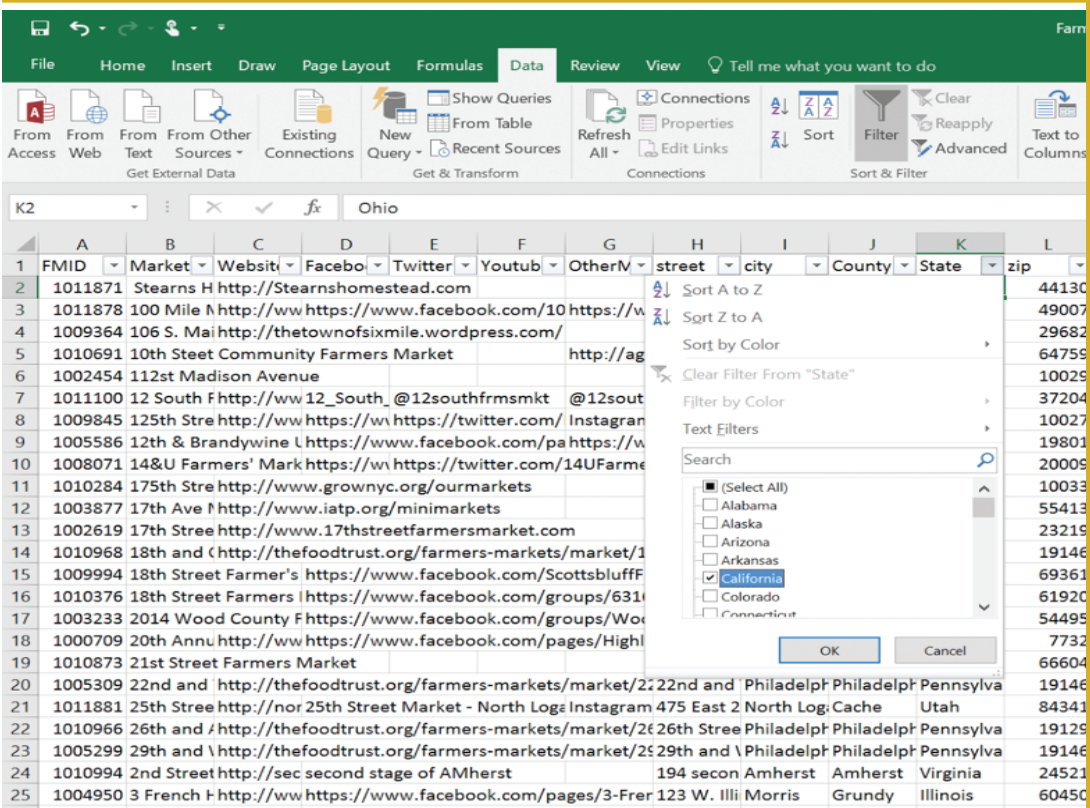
Farm

File Home Insert Draw Page Layout Formulas Data Review View Tell me what you want to do

From Access From Web From Text From Other Sources Existing Connections
Get External Data
New Query Show Queries From Table Recent Sources
Get & Transform
Refresh All Connections Properties Edit Links
Connections
Sort Filter Clear Reapply Advanced
Sort & Filter
Text to Columns

K2 Ohio

| | A | B | C | D | E | F | G | H | I | J | K | L |
|---|---|---|---|---|---|---|---|---|---|---|---|---|
| 1 | FMID | Market | Websit | Facebo | Twitter | Youtub | OtherM | street | city | County | State | zip |
| 2 | 1011871 | Stearns H | http://Stearnshomestead.com | | | | | | | | | 44130 |
| 3 | 1011878 | 100 Mile M | http://ww | https://www.facebook.com/10 | | | https://w | | | | | 49007 |
| 4 | 1009364 | 106 S. Mai | http://thetownofsixmile.wordpress.com/ | | | | | | | | | 29682 |
| 5 | 1010691 | 10th Steet Community Farmers Market | | | | | http://ag | | | | | 64759 |
| 6 | 1002454 | 112st Madison Avenue | | | | | | | | | | 10029 |
| 7 | 1011100 | 12 South F | http://ww | 12_South_ | @12southfrmsmkt | | @12sout | | | | | 37204 |
| 8 | 1009845 | 125th Stre | http://ww | https://w | https://twitter.com/ | | Instagram | | | | | 10027 |
| 9 | 1005586 | 12th & Brandywine U | | https://www.facebook.com/pa | | | https://w | | | | | 19801 |
| 10 | 1008071 | 14&U Farmers' Mark | | https://w | https://twitter.com/14UFarme | | | | | | | 20009 |
| 11 | 1010284 | 175th Stre | http://www.grownyc.org/ourmarkets | | | | | | | | | 10033 |
| 12 | 1003877 | 17th Ave M | http://www.iatp.org/minimarkets | | | | | | | | | 55413 |
| 13 | 1002619 | 17th Stree | http://www.17thstreetfarmersmarket.com | | | | | | | | | 23219 |
| 14 | 1010968 | 18th and ( | http://thefoodtrust.org/farmers-markets/market/1 | | | | | | | | | 19146 |
| 15 | 1009994 | 18th Street Farmer's | | https://www.facebook.com/ScottsbluffF | | | | | | | | 69361 |
| 16 | 1010376 | 18th Street Farmers I | | https://www.facebook.com/groups/631 | | | | | | | | 61920 |
| 17 | 1003233 | 2014 Wood County F | | https://www.facebook.com/groups/Wo | | | | | | | | 54495 |
| 18 | 1000709 | 20th Annu | http://ww | https://www.facebook.com/pages/Highl | | | | | | | | 7732 |
| 19 | 1010873 | 21st Street Farmers Market | | | | | | | | | | 66604 |
| 20 | 1005309 | 22nd and | http://thefoodtrust.org/farmers-markets/market/2 | | | | | 22nd and | Philadelph | Philadelph | Pennsylva | 19146 |
| 21 | 1011881 | 25th Stree | http://nor | 25th Street Market - North Loga | | | Instagram | 475 East 2 | North Loga | Cache | Utah | 84341 |
| 22 | 1010966 | 26th and A | http://thefoodtrust.org/farmers-markets/market/26 | | | | | 26th Stree | Philadelph | Philadelph | Pennsylva | 19129 |
| 23 | 1005299 | 29th and \ | http://thefoodtrust.org/farmers-markets/market/29 | | | | | 29th and \ | Philadelph | Philadelph | Pennsylva | 19146 |
| 24 | 1010994 | 2nd Street | http://sec | second stage of AMherst | | | | 194 secon | Amherst | Amherst | Virginia | 24521 |
| 25 | 1004950 | 3 French F | http://ww | https://www.facebook.com/pages/3-Fren | | | | 123 W. Illi | Morris | Grundy | Illinois | 60450 |

Sort A to Z
Sort Z to A
Sort by Color
Clear Filter From "State"
Filter by Color
Text Filters
Search
(Select All)
Alabama
Alaska
Arizona
Arkansas
California
Colorado
Connecticut
OK
Cancel